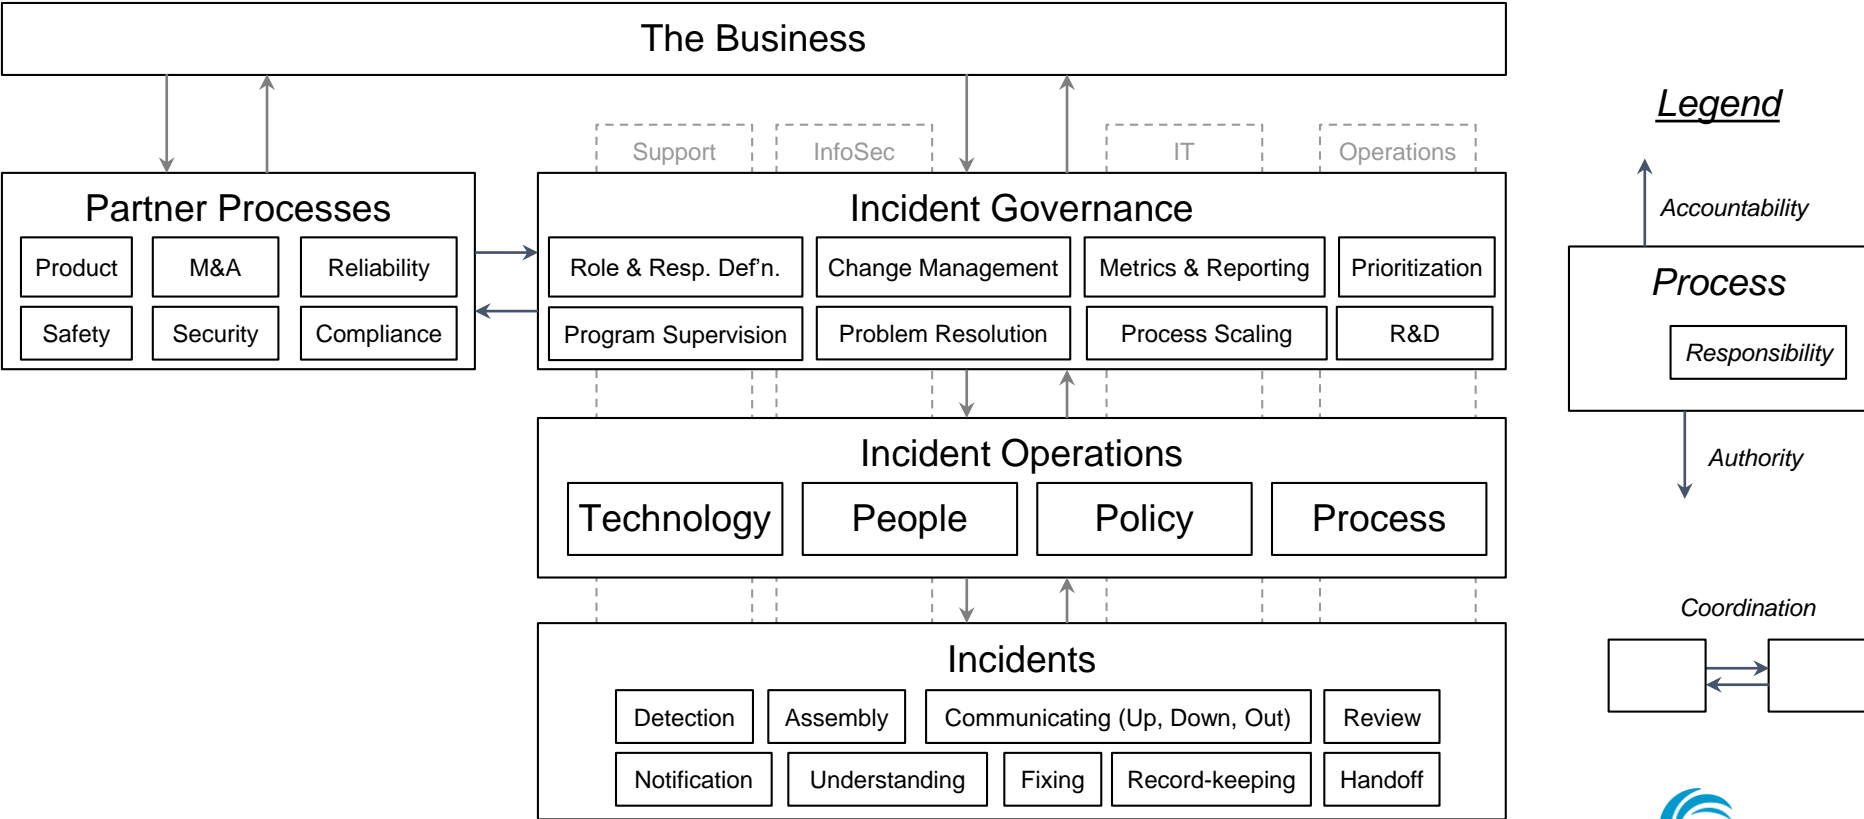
The Business

Support InfoSec IT Operations

Partner Processes

Product
M&A
Reliability
Safety
Security
Compliance

Incident Governance

Role & Resp. Def'n.
Change Management
Metrics & Reporting
Prioritization
Program Supervision
Problem Resolution
Process Scaling
R&D

Incident Operations

Technology
People
Policy
Process

Incidents

Detection
Assembly
Communicating (Up, Down, Out)
Review
Notification
Understanding
Fixing
Record-keeping
Handoff

Legend

Accountability

Process

Responsibility

Authority

Coordination